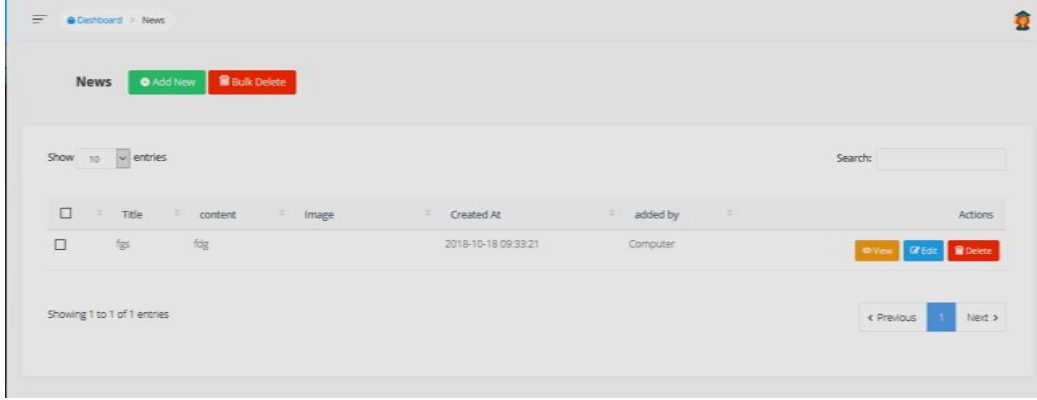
Dashboard > News

News Add New Bulk Delete

Show 10 entries

Search:

| ☐ | Title | content | Image | Created At | added by | Actions |
|---|---|---|---|---|---|---|
| ☐ | fgs | fdg | | 2018-10-18 09:33:21 | Computer | View Edit Delete |

Showing 1 to 1 of 1 entries

‹ Previous 1 Next ›